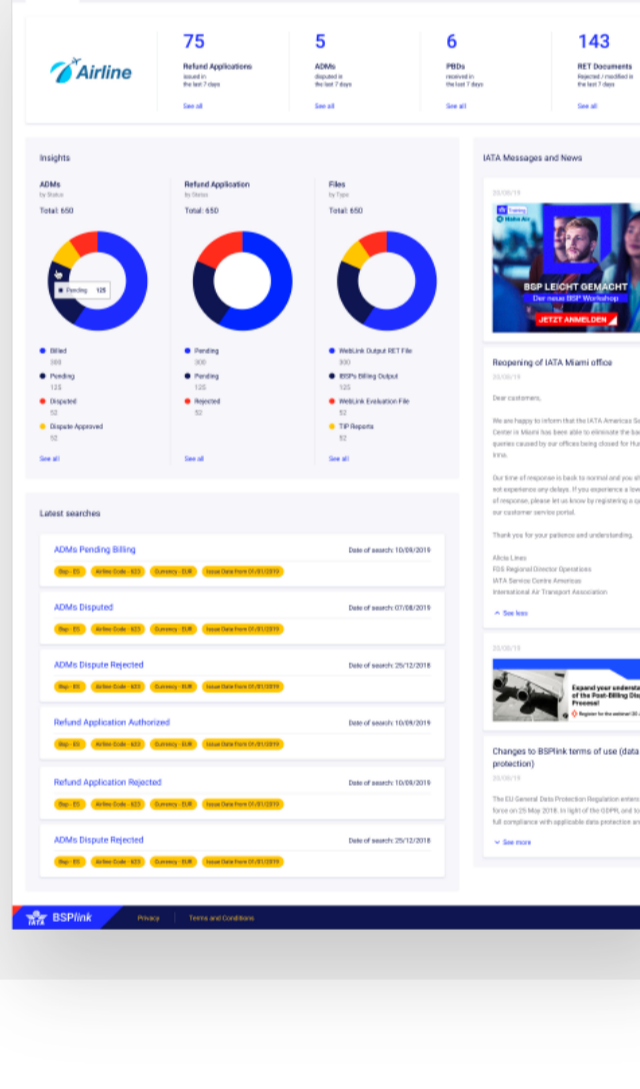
Airline

75
Refund Applications
issued in the last 7 days
See all

5
ADMs
disputed in the last 7 days
See all

6
PBDs
received in the last 7 days
See all

143
RET Documents
Rejected / modified in the last 7 days
See all

Insights

ADMs
by Status
Total: 650

Pending 125

Billed
388
Pending
125
Disputed
52
Dispute Approved
52
See all

Refund Application
by Status
Total: 650

Pending
300
Pending
125
Rejected
52
See all

Files
by Type
Total: 650

WebLink Output RET File
300
BSP's Billing Output
125
WebLink Evaluation File
52
TIP Reports
52
See all

Latest searches

ADMs Pending Billing
Date of search: 10/09/2019
Bsp - ES | Airline Code - 623 | Currency - EUR | Issue Date from 01/01/2019

ADMs Disputed
Date of search: 07/08/2019
Bsp - ES | Airline Code - 623 | Currency - EUR | Issue Date from 01/01/2019

ADMs Dispute Rejected
Date of search: 25/12/2018
Bsp - ES | Airline Code - 623 | Currency - EUR | Issue Date from 01/01/2019

Refund Application Authorized
Date of search: 10/09/2019
Bsp - ES | Airline Code - 623 | Currency - EUR | Issue Date from 01/01/2019

Refund Application Rejected
Date of search: 10/09/2019
Bsp - ES | Airline Code - 623 | Currency - EUR | Issue Date from 01/01/2019

ADMs Dispute Rejected
Date of search: 25/12/2018
Bsp - ES | Airline Code - 623 | Currency - EUR | Issue Date from 01/01/2019

IATA Messages and News

20/08/19
Training
Alaska Air
BSP LEICHT GEMACHT
Der neue BSP Workshop
JETZT ANMELDEN

Reopening of IATA Miami office
20/08/19
Dear customers,
We are happy to inform that the IATA Americas Se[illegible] Center in Miami has been able to eliminate the ba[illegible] queries caused by our offices being closed for Hu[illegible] Irma.
Our time of response is back to normal and you sh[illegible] not experience any delays. If you experience a lo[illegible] of response, please let us know by registering a q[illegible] our customer service portal.
Thank you for your patience and understanding.
Alicia Lines
FDS Regional Director Operations
IATA Service Centre Americas
International Air Transport Association
See less

20/08/19
Expand your underst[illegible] of the Post-Billing Di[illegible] Process!
Register for the webinar! 20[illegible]

Changes to BSPlink terms of use (data protection)
20/08/19
The EU General Data Protection Regulation enter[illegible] force on 25 May 2018. In light of the GDPR, and to full compliance with applicable data protection an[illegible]
See more

IATA BSPlink
Privacy
Terms and Conditions